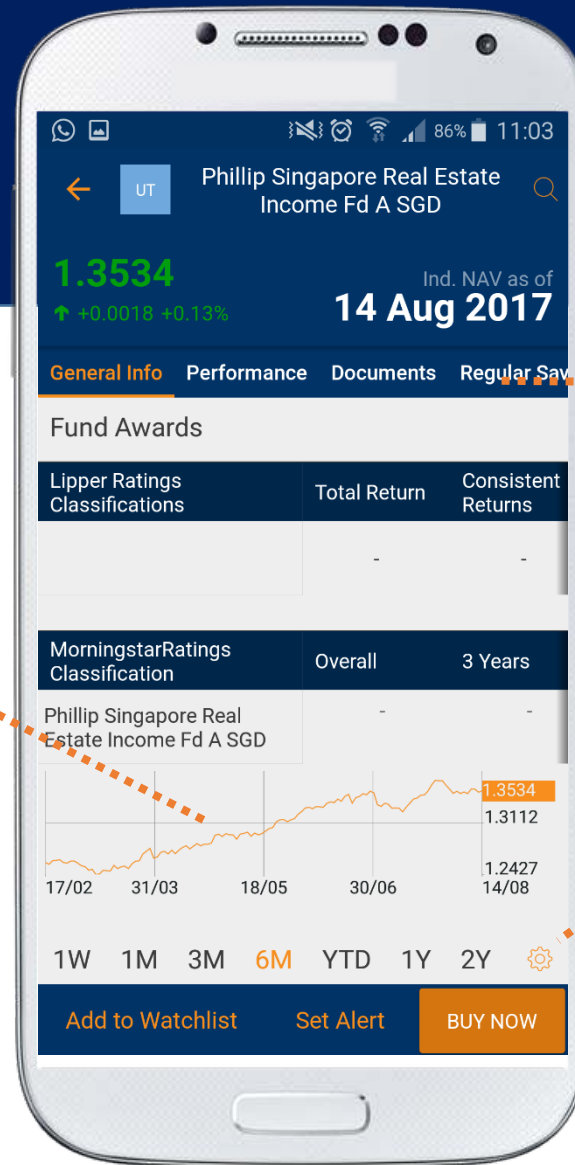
86% 11:03

UT

Phillip Singapore Real Estate Income Fd A SGD

1.3534

+0.0018 +0.13%

Ind. NAV as of

14 Aug 2017

General Info Performance Documents Regular Sav

Fund Awards

| Lipper Ratings Classifications | Total Return | Consistent Returns |
|---|---|---|
| | - | - |

| MorningstarRatings Classification | Overall | 3 Years |
|---|---|---|
| Phillip Singapore Real Estate Income Fd A SGD | - | - |

1.3534
1.3112
1.2427

17/02 31/03 18/05 30/06 14/08

1W 1M 3M 6M YTD 1Y 2Y

Add to Watchlist Set Alert BUY NOW